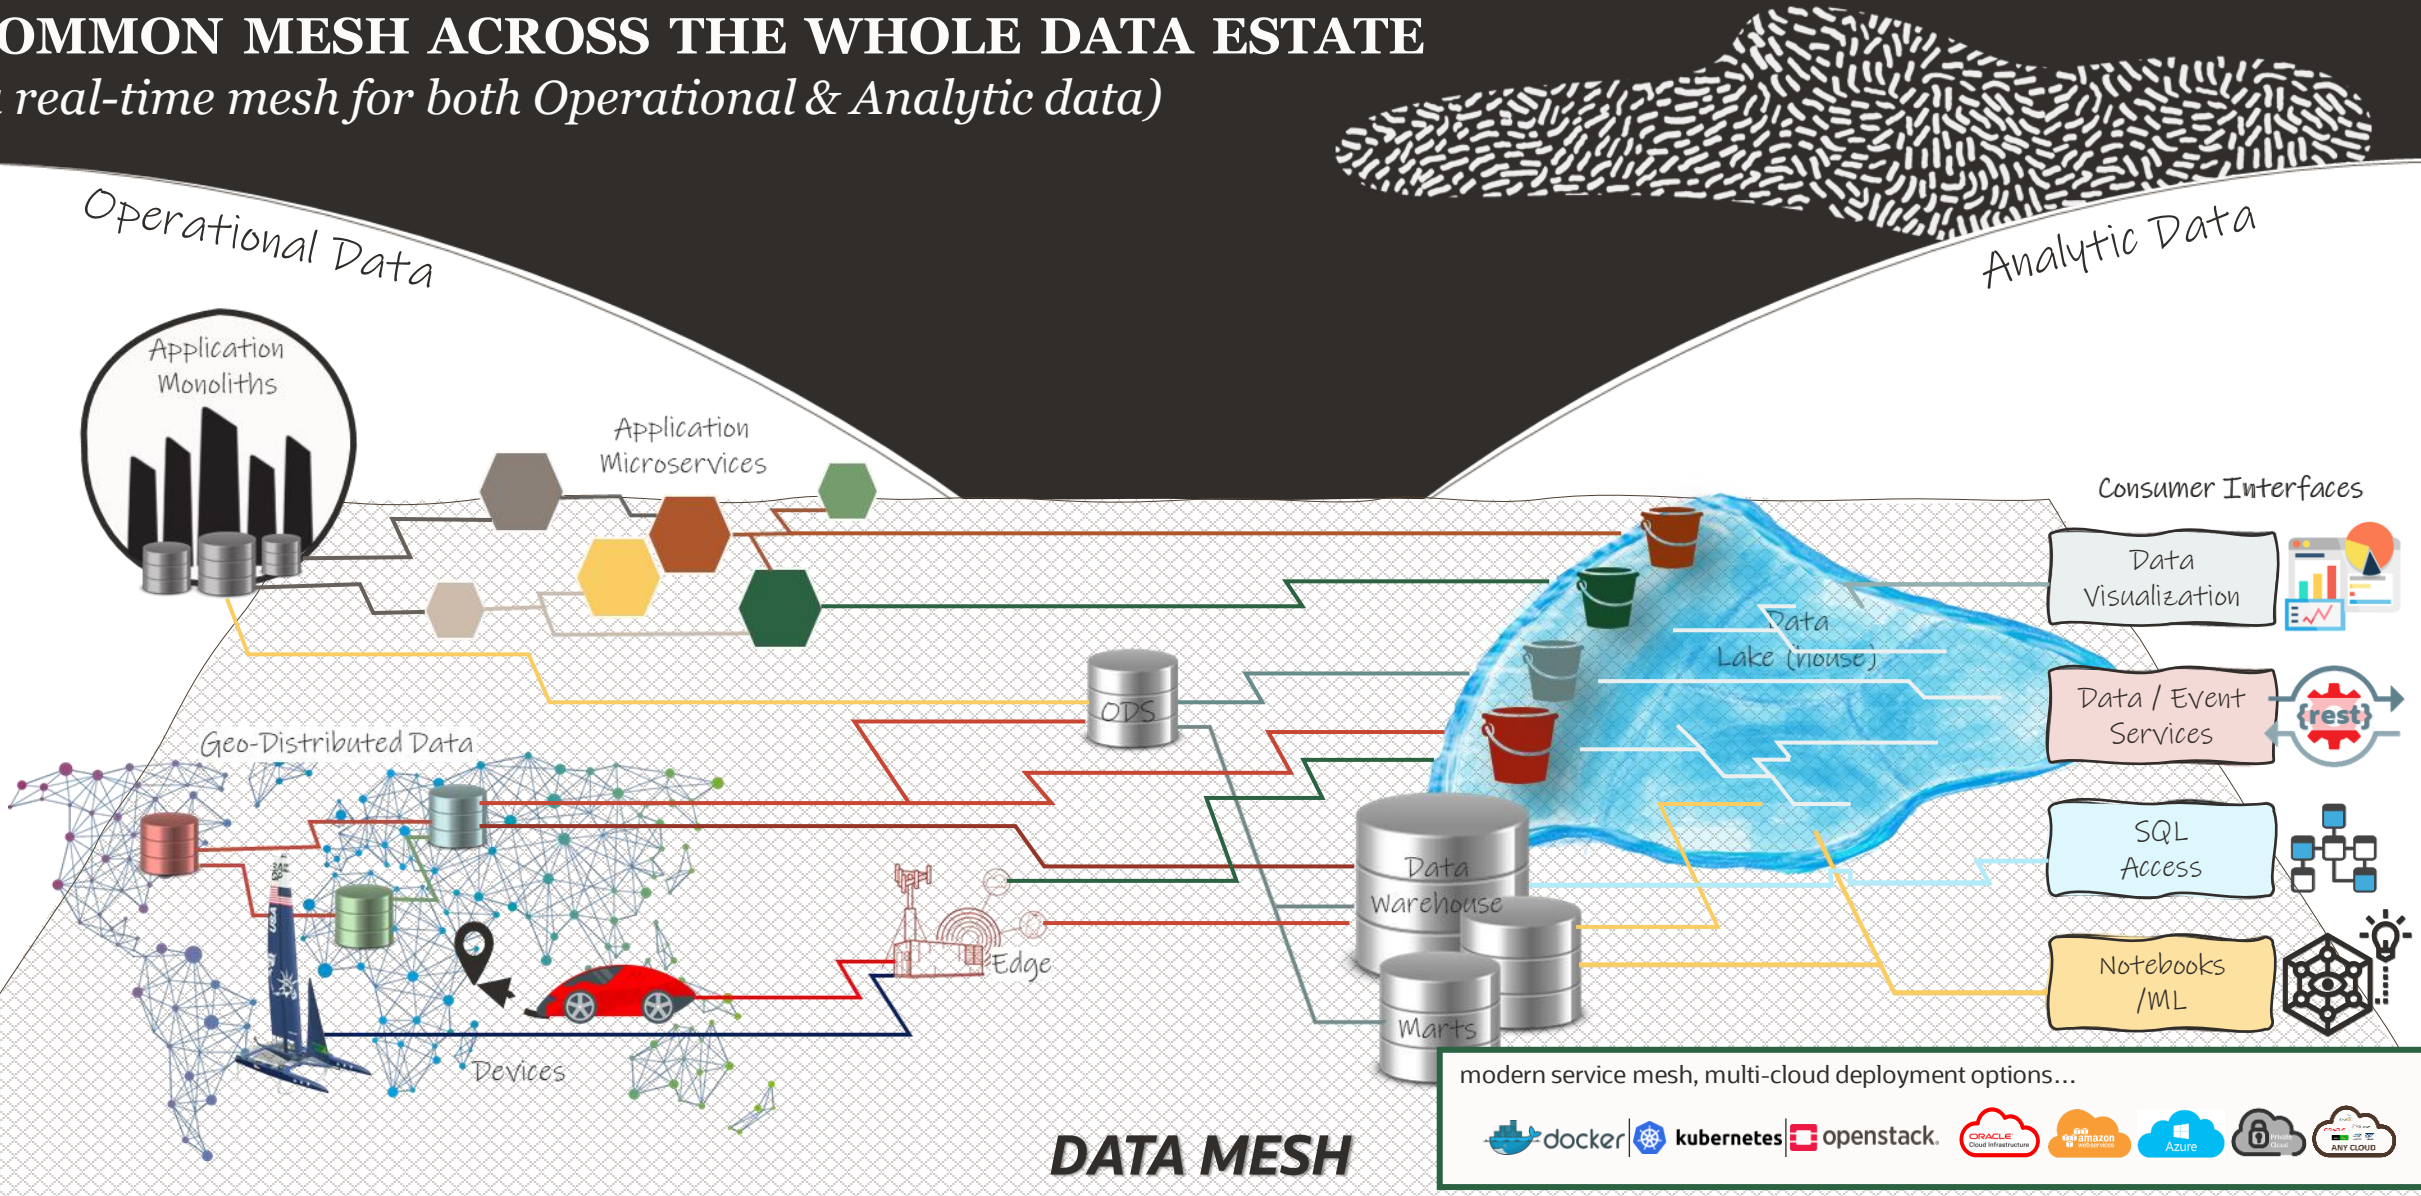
OMMON MESH ACROSS THE WHOLE DATA ESTATE
real-time mesh for both Operational & Analytic data)

Operational Data

Analytic Data

Application Monoliths

Application Microservices

Consumer Interfaces

Data Visualization

Data Lake (house)

ODS

Data / Event Services

{rest}

Geo-Distributed Data

SQL Access

Data Warehouse

Edge

Notebooks /ML

Marts

Devices

modern service mesh, multi-cloud deployment options…

docker kubernetes openstack ORACLE Cloud Infrastructure amazon web services Azure Private Cloud ANY CLOUD

DATA MESH